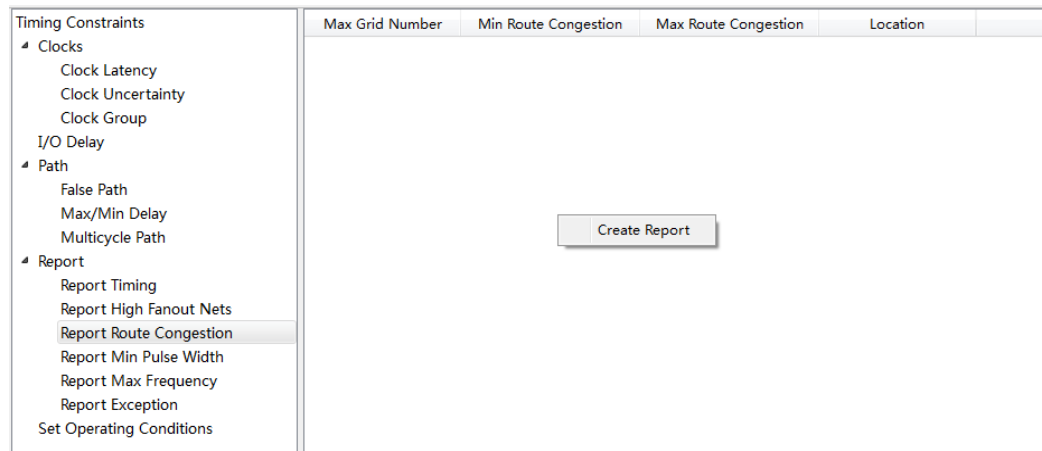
Timing Constraints
Clocks
Clock Latency
Clock Uncertainty
Clock Group
I/O Delay
Path
False Path
Max/Min Delay
Multicycle Path
Report
Report Timing
Report High Fanout Nets
Report Route Congestion
Report Min Pulse Width
Report Max Frequency
Report Exception
Set Operating Conditions

| Max Grid Number | Min Route Congestion | Max Route Congestion | Location |
|---|---|---|---|

Create Report